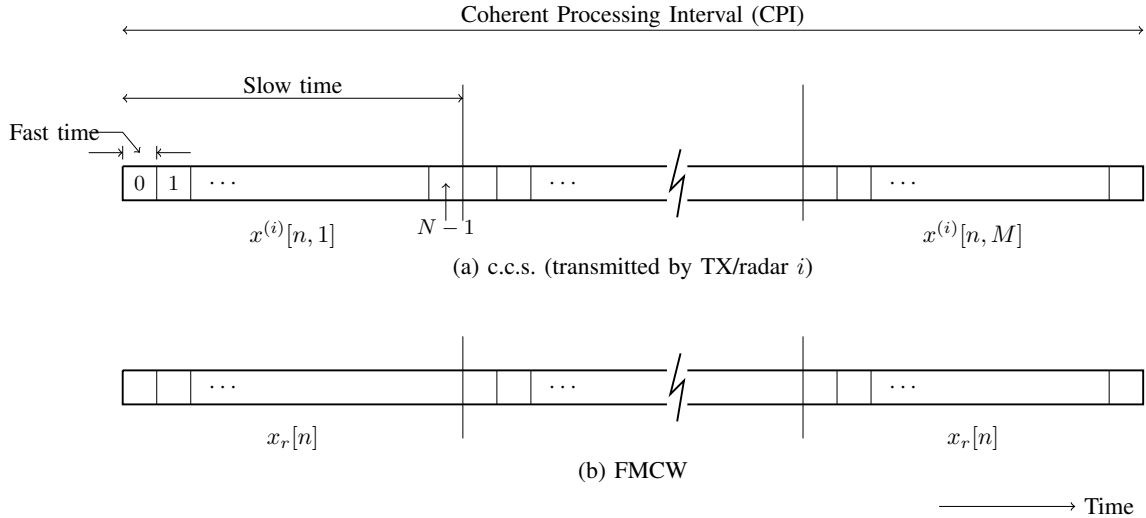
Coherent Processing Interval (CPI)

Slow time

Fast time

0 | 1 | $\cdots$ | | | $\cdots$ | | | $\cdots$ |

$N-1$

$x^{(i)}[n,1]$

$x^{(i)}[n,M]$

(a) c.c.s. (transmitted by TX/radar $i$)

$\cdots$ $\cdots$ $\cdots$

$x_r[n]$

$x_r[n]$

(b) FMCW

Time